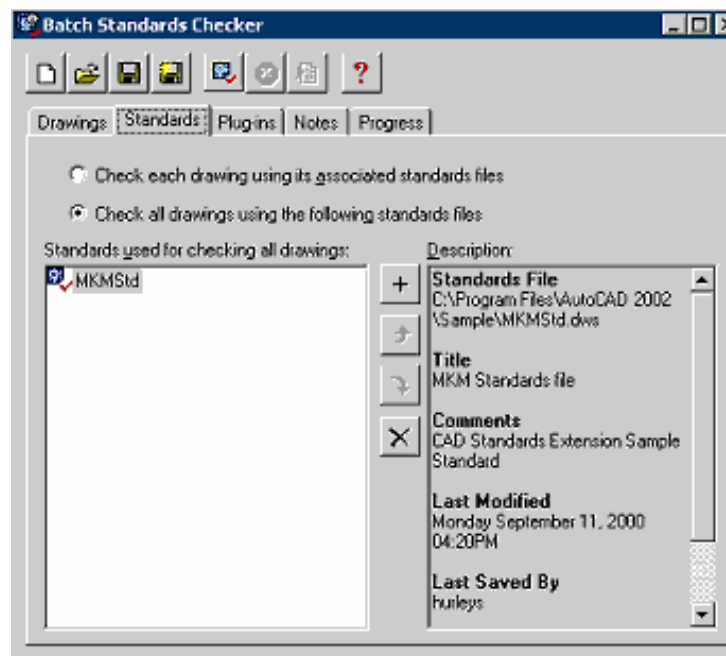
Batch Standards Checker

?

Drawings | Standards | Plug-ins | Notes | Progress

Check each drawing using its associated standards files

Check all drawings using the following standards files

Standards used for checking all drawings:

MKMStd

Description:

Standards File
C:\Program Files\AutoCAD 2002\Sample\MKMStd.dws

Title
MKM Standards file

Comments
CAD Standards Extension Sample Standard

Last Modified
Monday September 11, 2000 04:20PM

Last Saved By
hurleys